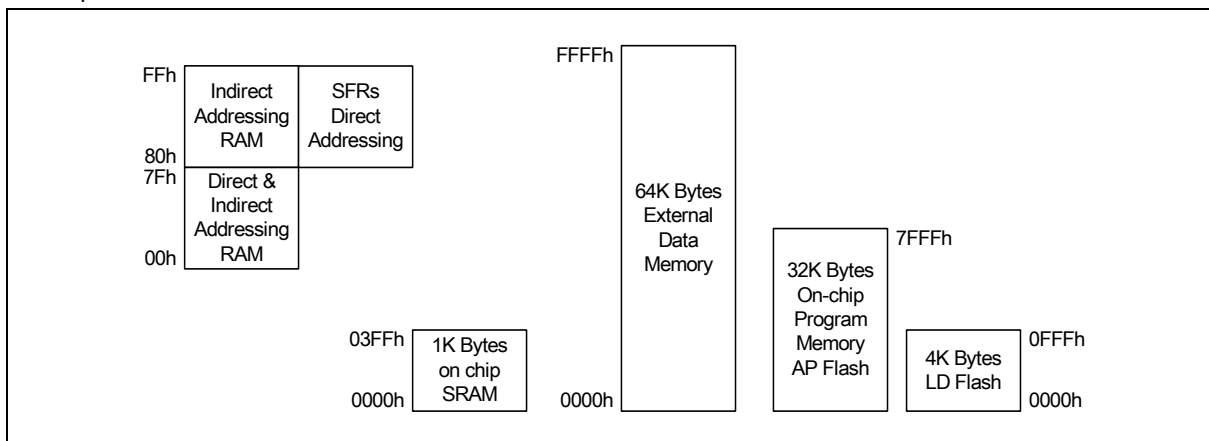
FFh
Indirect Addressing RAM
SFRs Direct Addressing
80h
7Fh
Direct & Indirect Addressing RAM
00h

03FFh
1K Bytes on chip SRAM
0000h

FFFFh
64K Bytes External Data Memory
0000h

32K Bytes On-chip Program Memory AP Flash
7FFFh

4K Bytes LD Flash
0FFFh
0000h